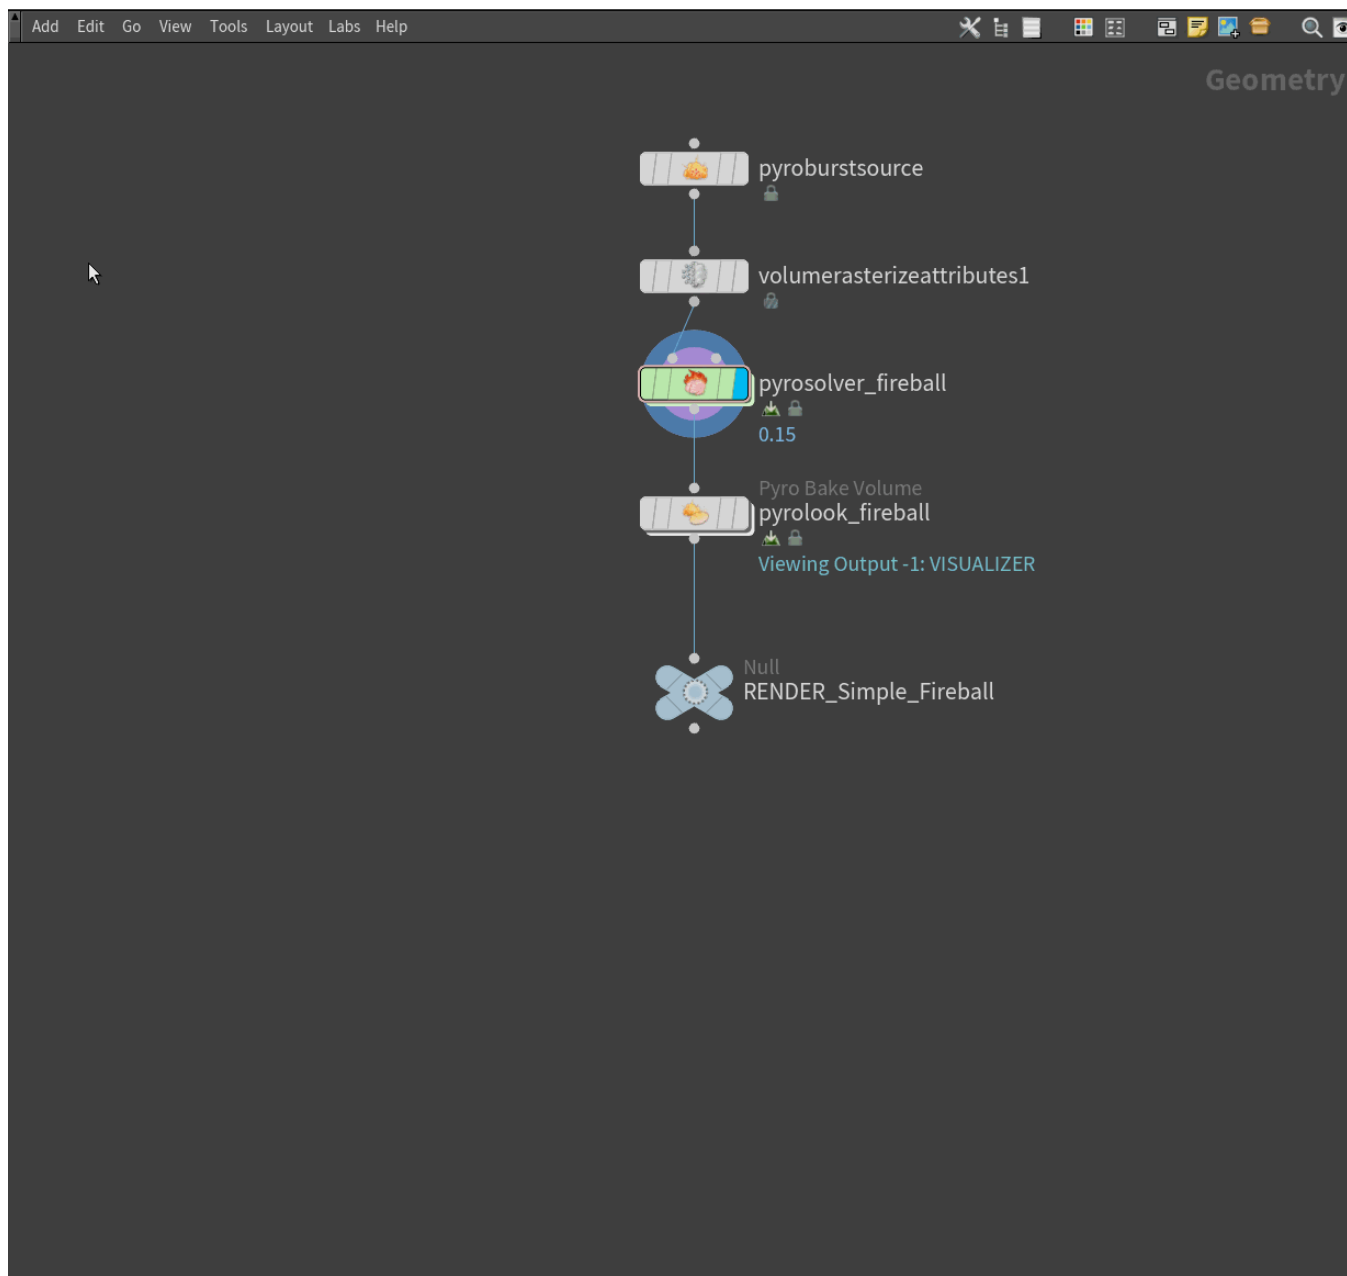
Add Edit Go View Tools Layout Labs Help

Geometry

pyroburstsource

volumerasterizeattributes1

pyrosolver_fireball
0.15

Pyro Bake Volume
pyrolook_fireball
Viewing Output -1: VISUALIZER

Null
RENDER_Simple_Fireball